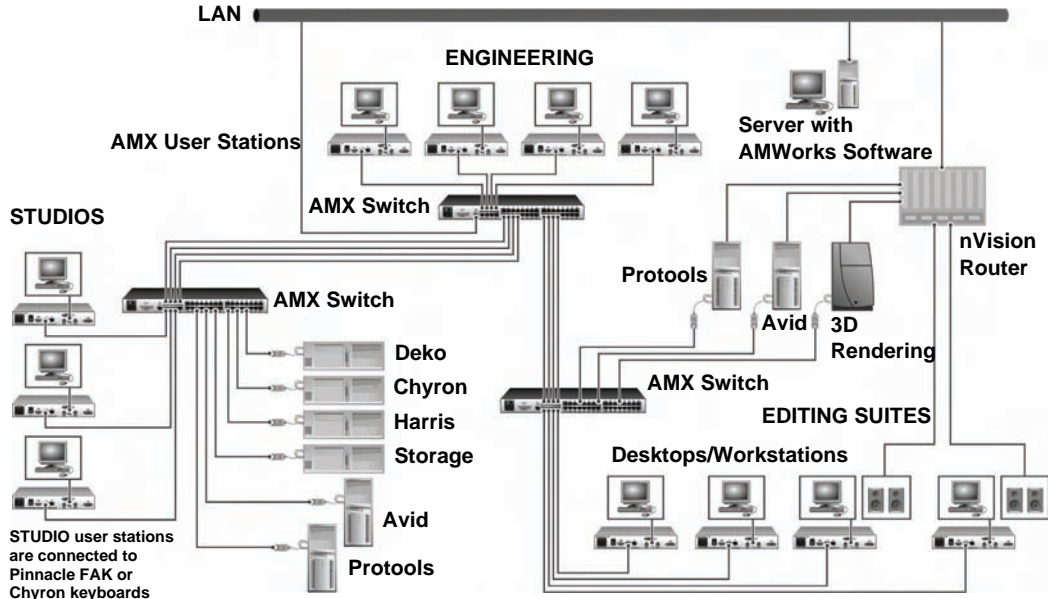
LAN

ENGINEERING

AMX User Stations

Server with AMWorks Software

STUDIOS

AMX Switch

nVision Router

Protools

AMX Switch

Avid

3D Rendering

Deko

Chyron

AMX Switch

Harris

EDITING SUITES

Storage

Desktops/Workstations

Avid

STUDIO user stations are connected to Pinnacle FAK or Chyron keyboards

Protools